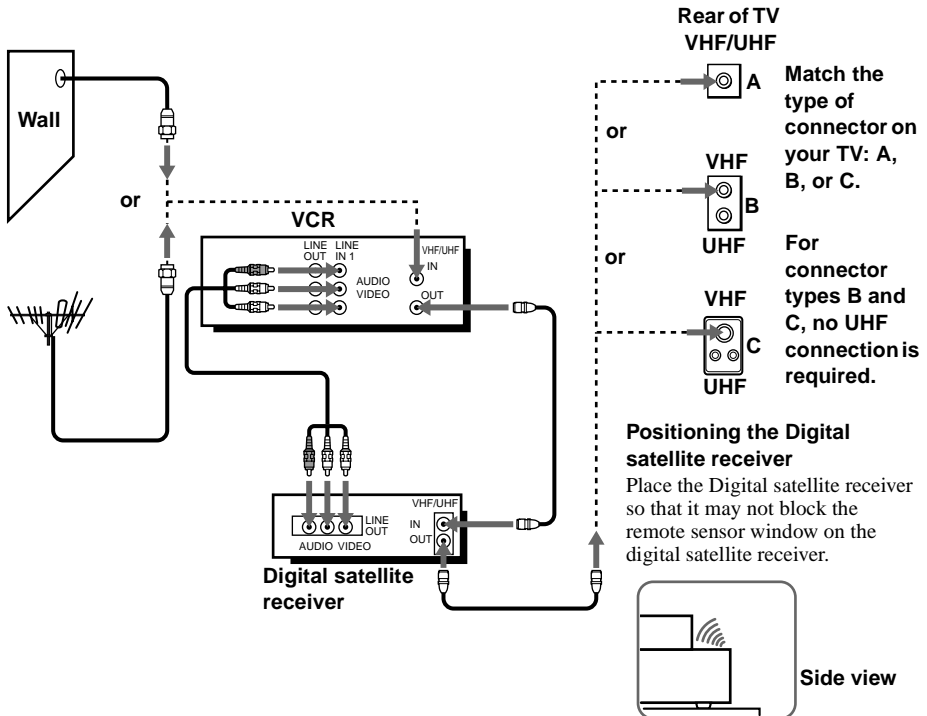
Rear of TV
VHF/UHF

A

Match the type of connector on your TV: A, B, or C.

or

VHF

B

UHF

or

For connector types B and C, no UHF connection is required.

VHF

C

UHF

Wall

or

VCR

LINE OUT

LINE IN 1

VHF/UHF

IN

AUDIO

VIDEO

OUT

Positioning the Digital satellite receiver

Place the Digital satellite receiver so that it may not block the remote sensor window on the digital satellite receiver.

VHF/UHF

IN

LINE OUT

OUT

AUDIO VIDEO

Digital satellite receiver

Side view